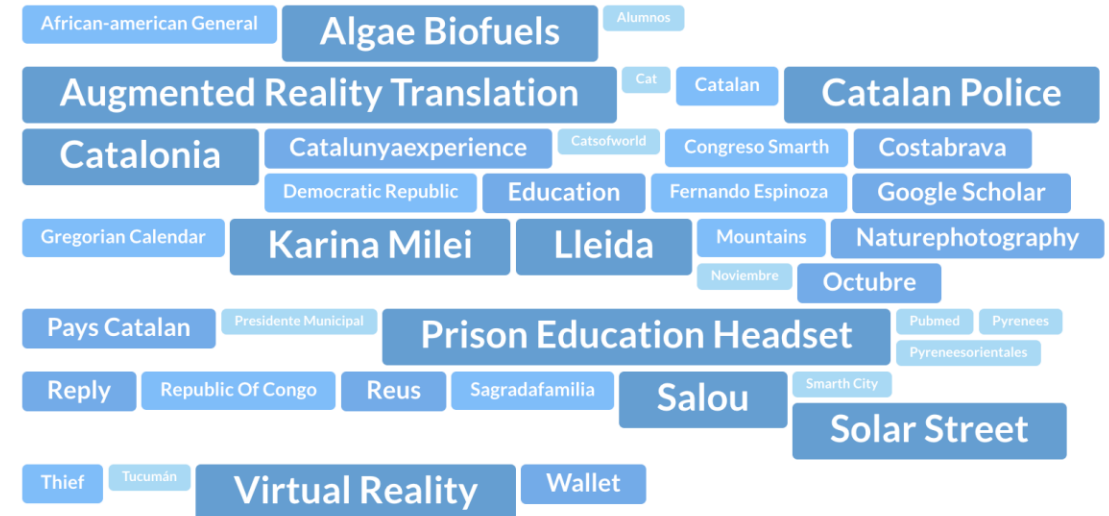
African-american General
Algae Biofuels
Alumnos
Augmented Reality Translation
Cat
Catalan
Catalan Police
Catalonia
Catalunyaexperience
Catsofworld
Congreso Smarth
Costabrava
Democratic Republic
Education
Fernando Espinoza
Google Scholar
Gregorian Calendar
Karina Milei
Lleida
Mountains
Naturephotography
Noviembre
Octubre
Pays Catalan
Presidente Municipal
Prison Education Headset
Pubmed
Pyrenees
Pyreneesorientales
Reply
Republic Of Congo
Reus
Sagradafamilia
Salou
Smarth City
Solar Street
Thief
Tucumán
Virtual Reality
Wallet